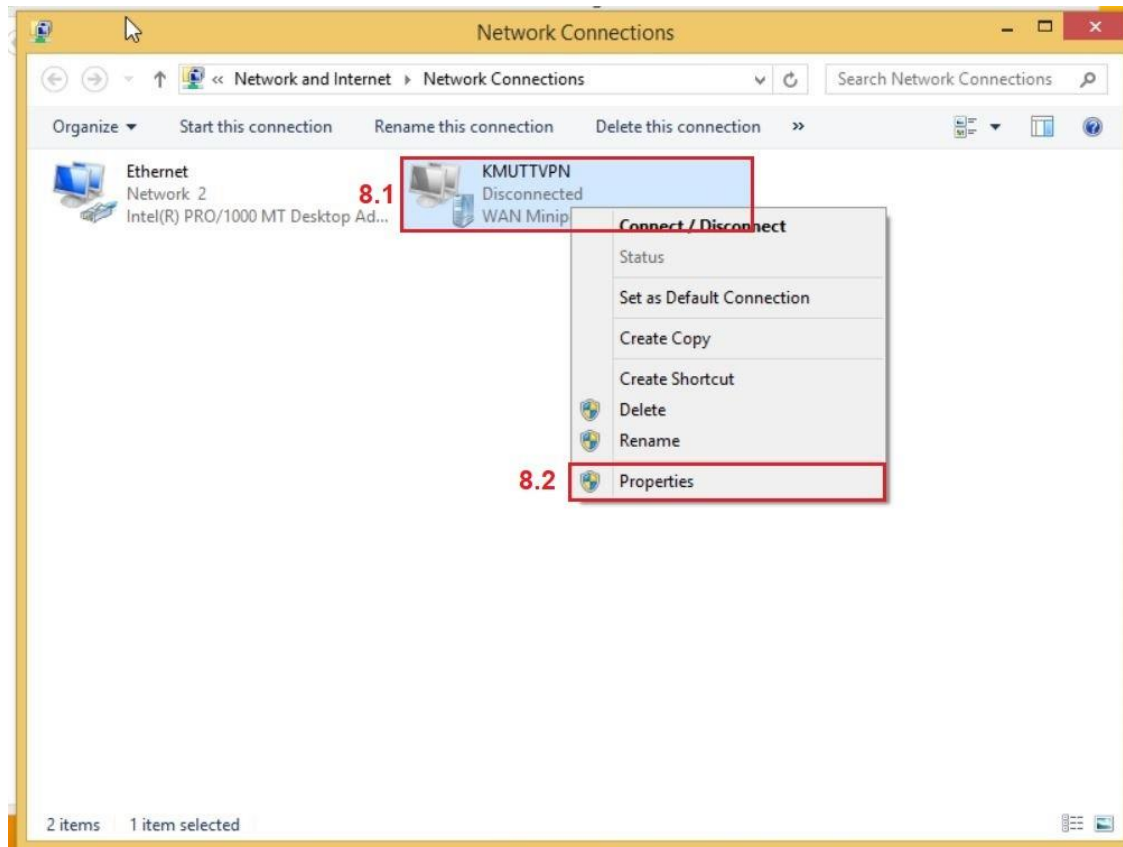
Network Connections

« Network and Internet ▸ Network Connections

Search Network Connections

Organize ▾ Start this connection Rename this connection Delete this connection »

Ethernet
Network 2
Intel(R) PRO/1000 MT Desktop Ad...

8.1

KMUTTVPN
Disconnected
WAN Minip

Connect / Disconnect
Status
Set as Default Connection
Create Copy
Create Shortcut
Delete
Rename

8.2

Properties

2 items 1 item selected